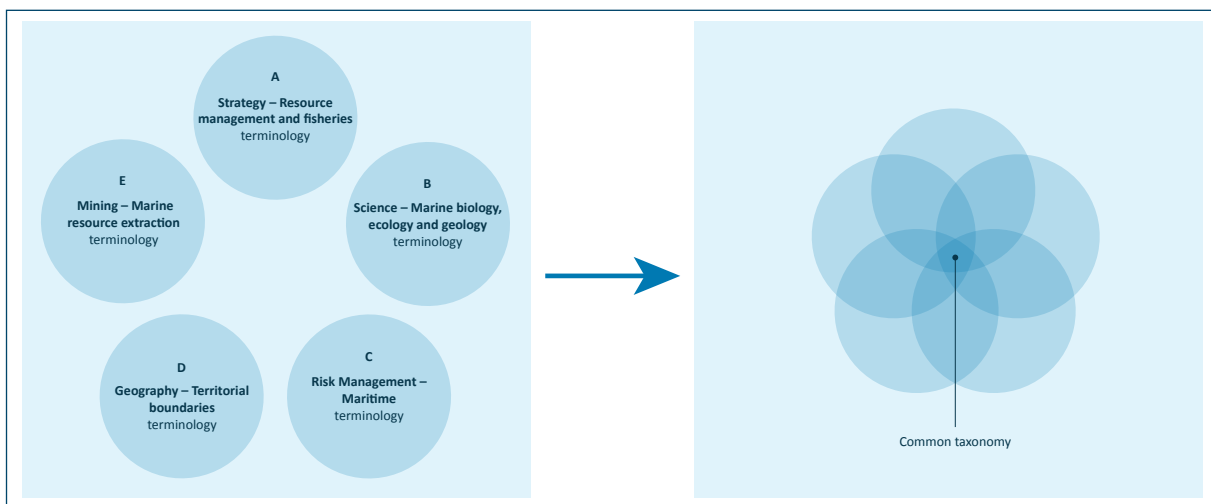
A
Strategy – Resource management and fisheries terminology

E
Mining – Marine resource extraction terminology

B
Science – Marine biology, ecology and geology terminology

D
Geography – Territorial boundaries terminology

C
Risk Management – Maritime terminology

Common taxonomy